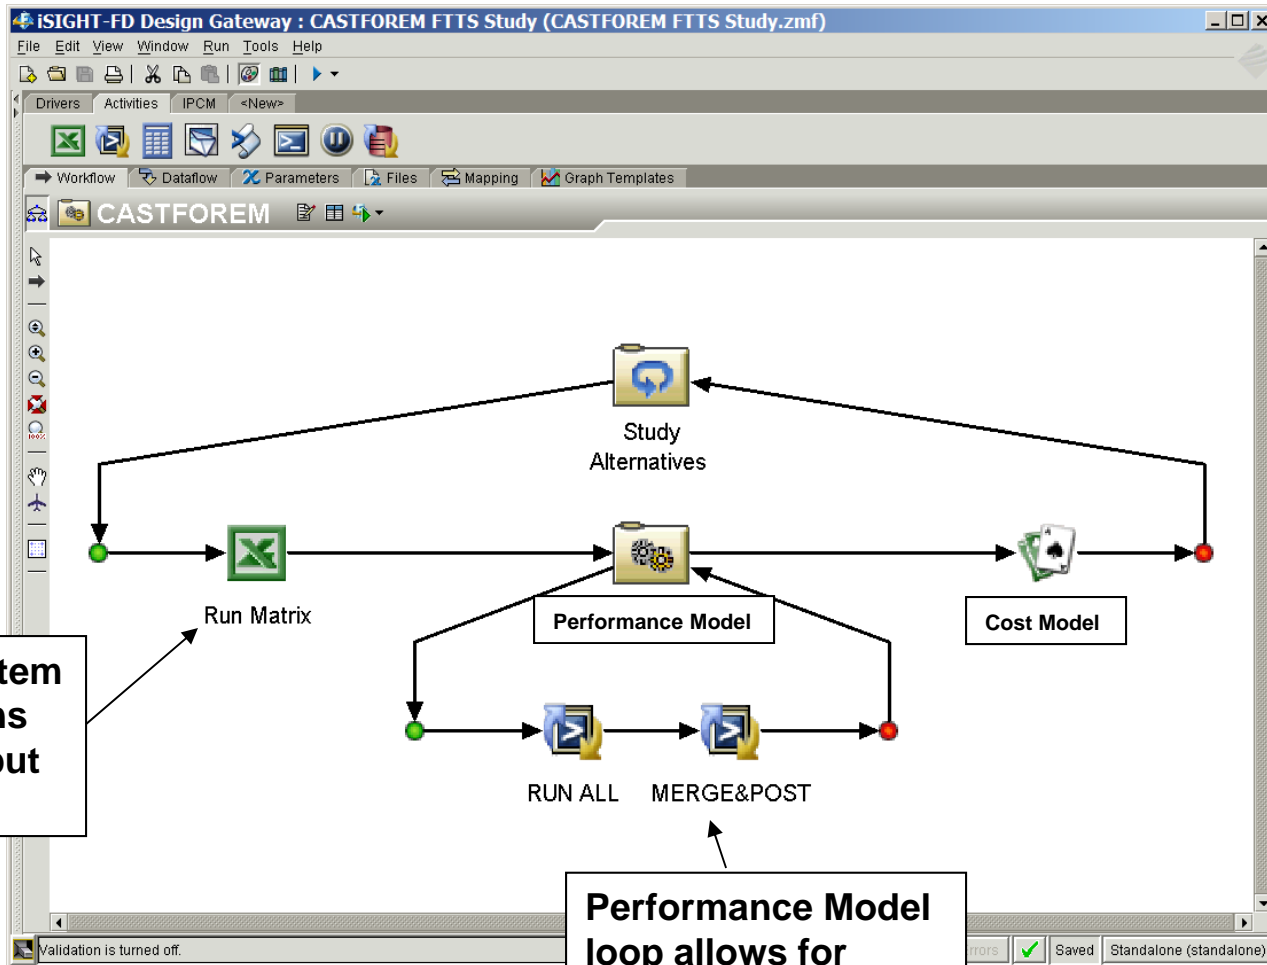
iSIGHT-FD Design Gateway : CASTFOREM FTTS Study (CASTFOREM FTTS Study.zmf)

File Edit View Window Run Tools Help

Drivers Activities IPCM <New>

Workflow Dataflow Parameters Files Mapping Graph Templates

CASTFOREM

Study Alternatives

Run Matrix

Performance Model

Cost Model

tem
ns
out

RUN ALL MERGE&POST

Performance Model loop allows for

Validation is turned off.

rrors Saved Standalone (standalone)